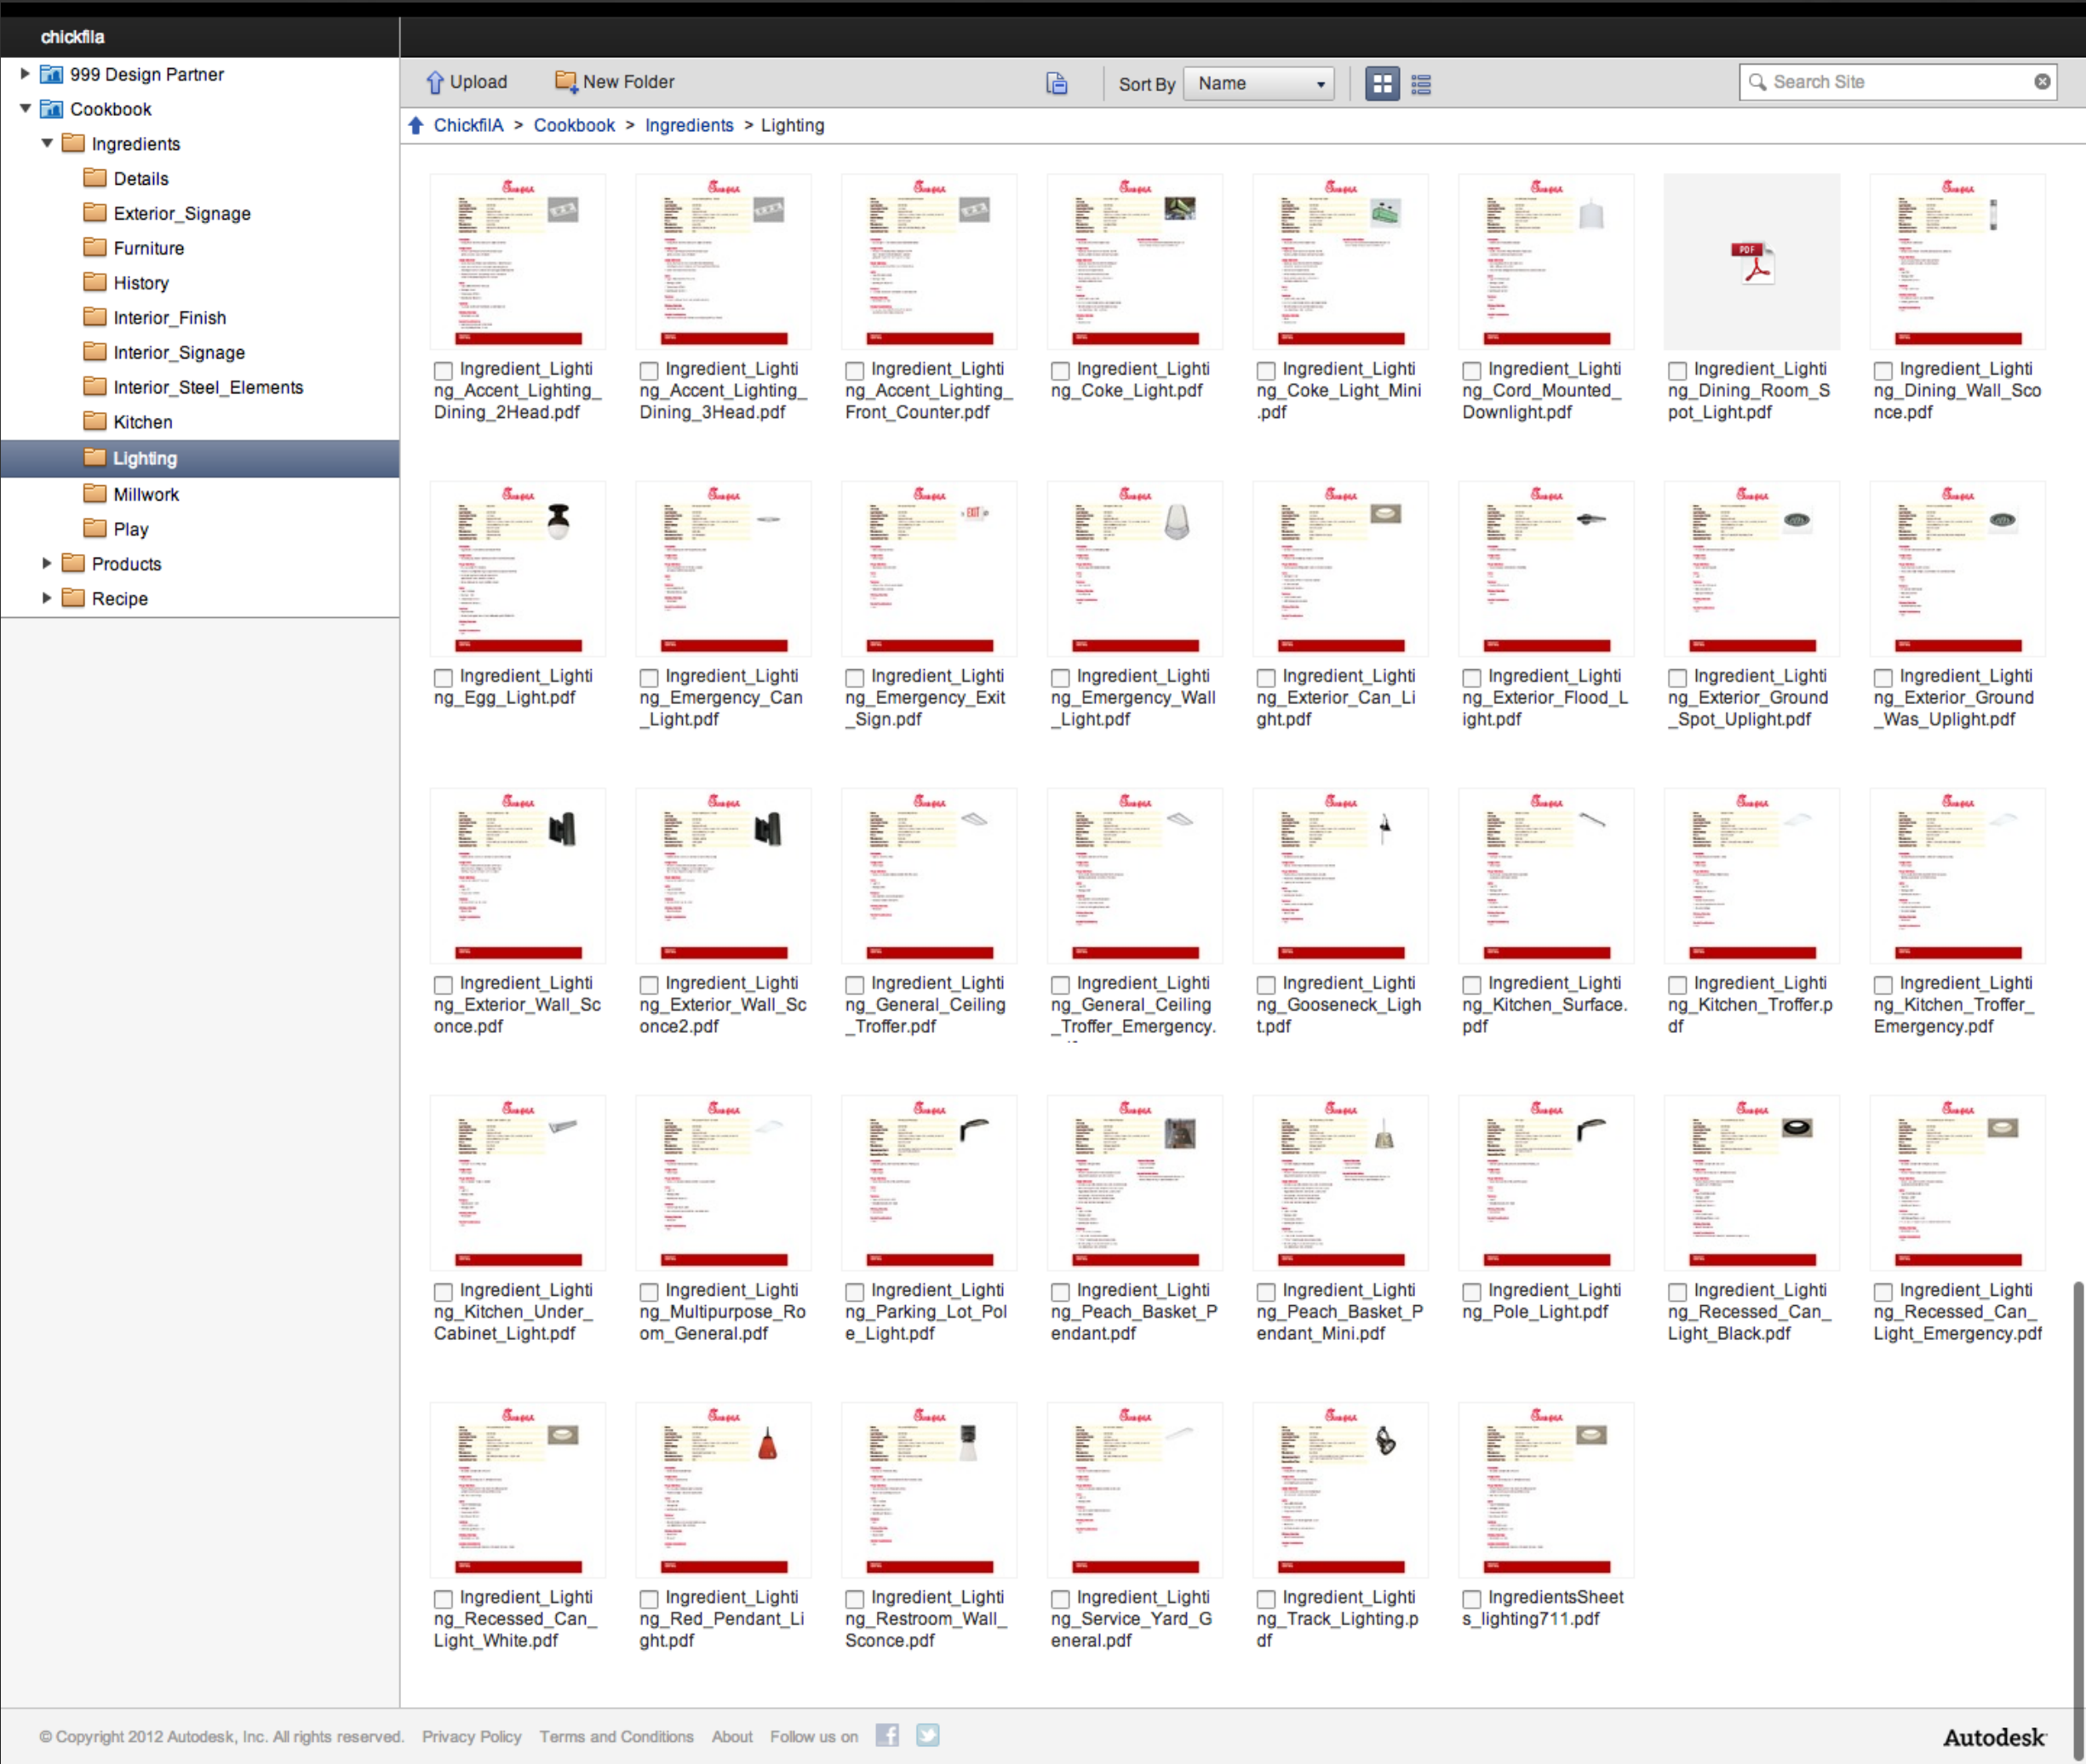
chickfila

999 Design Partner
Cookbook
Ingredients
Details
Exterior_Signage
Furniture
History
Interior_Finish
Interior_Signage
Interior_Steel_Elements
Kitchen
Lighting
Millwork
Play
Products
Recipe

Upload New Folder Sort By Name Search Site

ChickfilA > Cookbook > Ingredients > Lighting

Ingredient_Lighting_Accent_Lighting_Dining_2Head.pdf
Ingredient_Lighting_Accent_Lighting_Dining_3Head.pdf
Ingredient_Lighting_Accent_Lighting_Front_Counter.pdf
Ingredient_Lighting_Coke_Light.pdf
Ingredient_Lighting_Coke_Light_Mini.pdf
Ingredient_Lighting_Cord_Mounted_Downlight.pdf
Ingredient_Lighting_Dining_Room_Spot_Light.pdf
Ingredient_Lighting_Dining_Wall_Sconce.pdf

Ingredient_Lighting_Egg_Light.pdf
Ingredient_Lighting_Emergency_Can_Light.pdf
Ingredient_Lighting_Emergency_Exit_Sign.pdf
Ingredient_Lighting_Emergency_Wall_Light.pdf
Ingredient_Lighting_Exterior_Can_Light.pdf
Ingredient_Lighting_Exterior_Flood_Light.pdf
Ingredient_Lighting_Exterior_Ground_Spot_Uplight.pdf
Ingredient_Lighting_Exterior_Ground_Was_Uplight.pdf

Ingredient_Lighting_Exterior_Wall_Sconce.pdf
Ingredient_Lighting_Exterior_Wall_Sconce2.pdf
Ingredient_Lighting_General_Ceiling_Troffer.pdf
Ingredient_Lighting_General_Ceiling_Troffer_Emergency.
Ingredient_Lighting_Gooseneck_Light.pdf
Ingredient_Lighting_Kitchen_Surface.pdf
Ingredient_Lighting_Kitchen_Troffer.pdf
Ingredient_Lighting_Kitchen_Troffer_Emergency.pdf

Ingredient_Lighting_Kitchen_Under_Cabinet_Light.pdf
Ingredient_Lighting_Multipurpose_Room_General.pdf
Ingredient_Lighting_Parking_Lot_Pole_Light.pdf
Ingredient_Lighting_Peach_Basket_Pendant.pdf
Ingredient_Lighting_Peach_Basket_Pendant_Mini.pdf
Ingredient_Lighting_Pole_Light.pdf
Ingredient_Lighting_Recessed_Can_Light_Black.pdf
Ingredient_Lighting_Recessed_Can_Light_Emergency.pdf

Ingredient_Lighting_Recessed_Can_Light_White.pdf
Ingredient_Lighting_Red_Pendant_Light.pdf
Ingredient_Lighting_Restroom_Wall_Sconce.pdf
Ingredient_Lighting_Service_Yard_General.pdf
Ingredient_Lighting_Track_Lighting.pdf
IngredientsSheets_lighting711.pdf

© Copyright 2012 Autodesk, Inc. All rights reserved. Privacy Policy Terms and Conditions About Follow us on
Autodesk